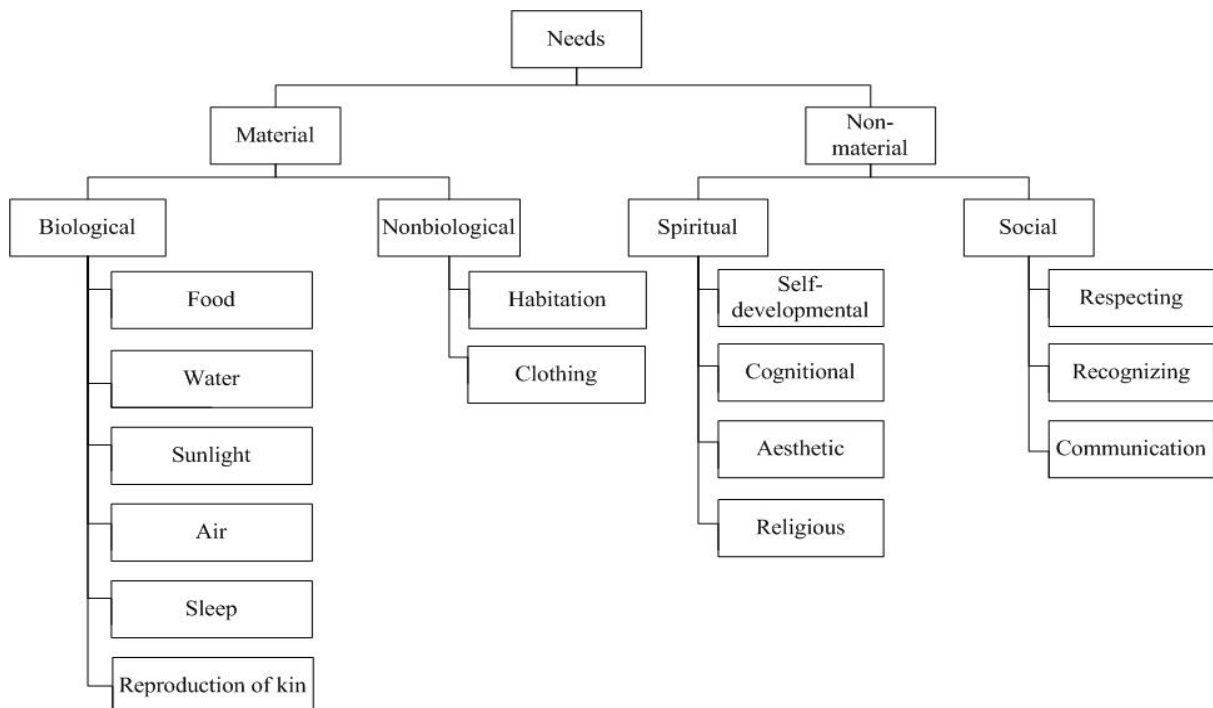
Needs

Material

Non-material

Biological

Nonbiological

Spiritual

Social

Food

Water

Sunlight

Air

Sleep

Reproduction of kin

Habitation

Clothing

Self-developmental

Cognitional

Aesthetic

Religious

Respecting

Recognizing

Communication